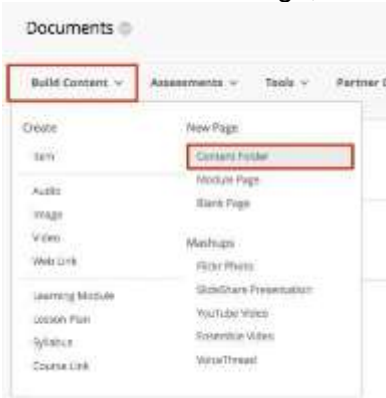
Documents

Build Content ∨ Assessments ∨ Tools ∨ Partner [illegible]

Create

Item

Audio

Image

Video

Web Link

Learning Module

Lesson Plan

Syllabus

Course Link

New Page

Content Folder

Module Page

Blank Page

Mashups

Flickr Photo

SlideShare Presentation

YouTube Video

Fotomoto Video

VoiceThread